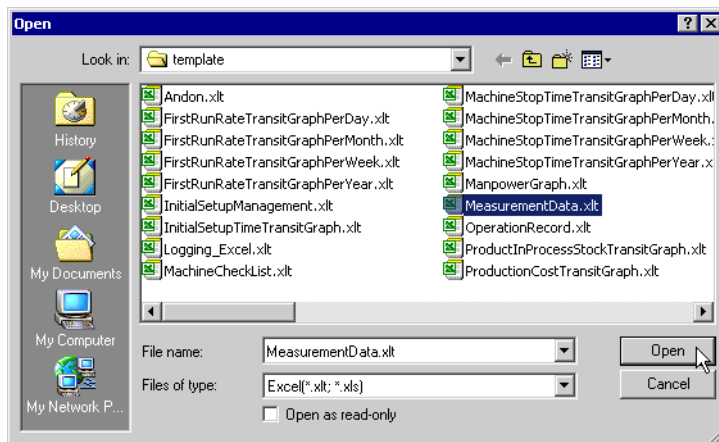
Open

?  X

Look in: template

History

Desktop

My Documents

My Computer

My Network P...

Andon.xlt
FirstRunRateTransitGraphPerDay.xlt
FirstRunRateTransitGraphPerMonth.xlt
FirstRunRateTransitGraphPerWeek.xlt
FirstRunRateTransitGraphPerYear.xlt
InitialSetupManagement.xlt
InitialSetupTimeTransitGraph.xlt
Logging_Excel.xlt
MachineCheckList.xlt

MachineStopTimeTransitGraphPerDay.xl
MachineStopTimeTransitGraphPerMonth.
MachineStopTimeTransitGraphPerWeek.
MachineStopTimeTransitGraphPerYear.x
ManpowerGraph.xlt
MeasurementData.xlt
OperationRecord.xlt
ProductInProcessStockTransitGraph.xlt
ProductionCostTransitGraph.xlt

File name: MeasurementData.xlt

Files of type: Excel(*.xlt; *.xls)

Open as read-only

Open

Cancel